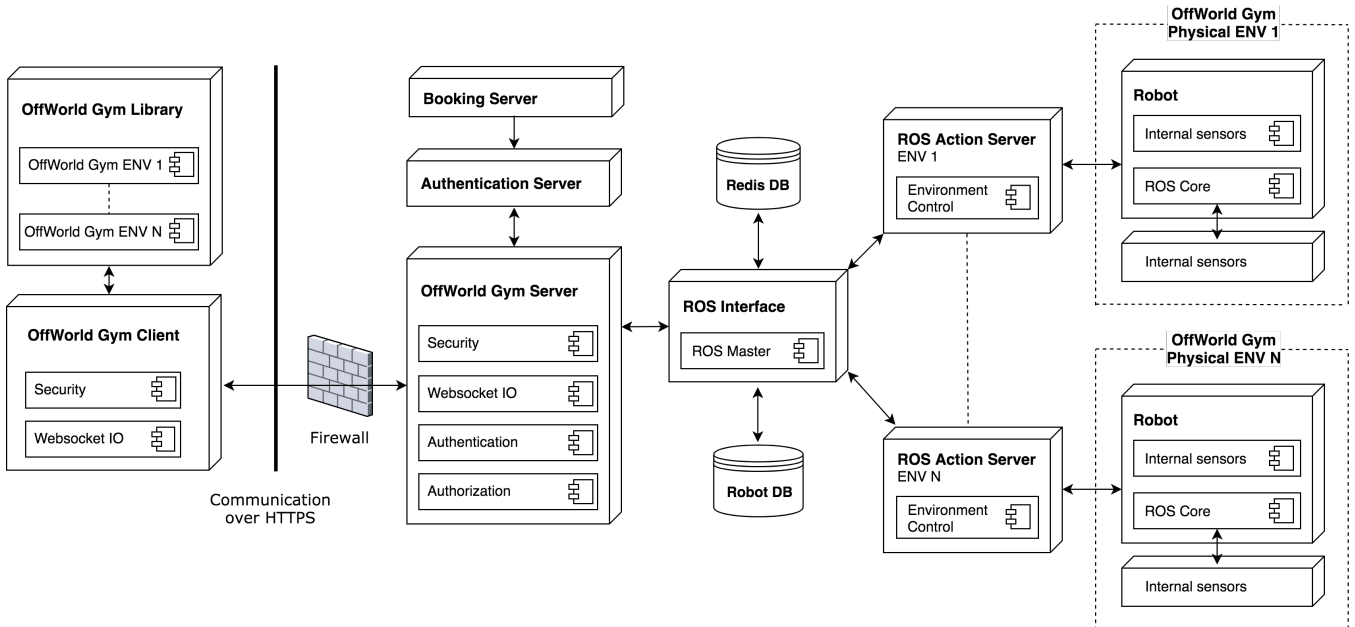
OffWorld Gym Library

OffWorld Gym ENV 1

OffWorld Gym ENV N

OffWorld Gym Client

Security

Websocket IO

Firewall

Communication over HTTPS

Booking Server

Authentication Server

OffWorld Gym Server

Security

Websocket IO

Authentication

Authorization

Redis DB

ROS Interface

ROS Master

Robot DB

ROS Action Server
ENV 1

Environment Control

ROS Action Server
ENV N

Environment Control

OffWorld Gym
Physical ENV 1

Robot

Internal sensors

ROS Core

Internal sensors

OffWorld Gym
Physical ENV N

Robot

Internal sensors

ROS Core

Internal sensors